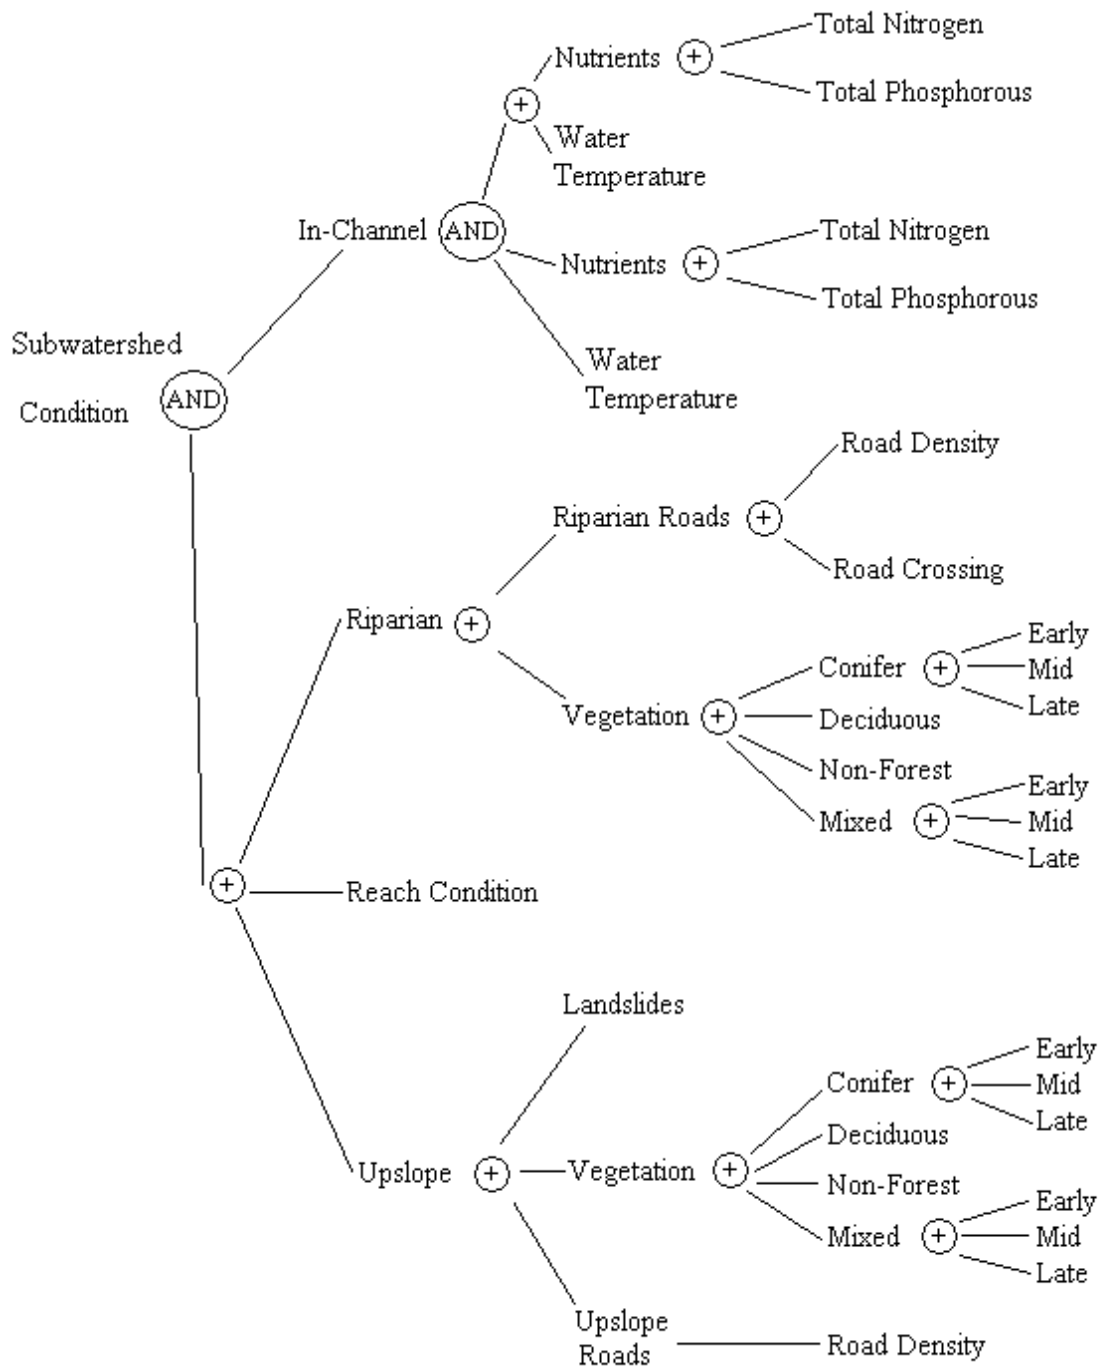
Total Nitrogen
Nutrients $+$
Total Phosphorous
$+$
Water Temperature
In-Channel AND
Total Nitrogen
Nutrients $+$
Total Phosphorous
Subwatershed Condition AND
Water Temperature
Road Density
Riparian Roads $+$
Road Crossing
Riparian $+$
Early
Conifer $+$ Mid
Late
Vegetation $+$ Deciduous
Non-Forest
Early
Mixed $+$ Mid
Late
$+$ Reach Condition
Landslides
Early
Conifer $+$ Mid
Late
Deciduous
Upslope $+$ Vegetation $+$
Non-Forest
Early
Mixed $+$ Mid
Late
Upslope Roads Road Density